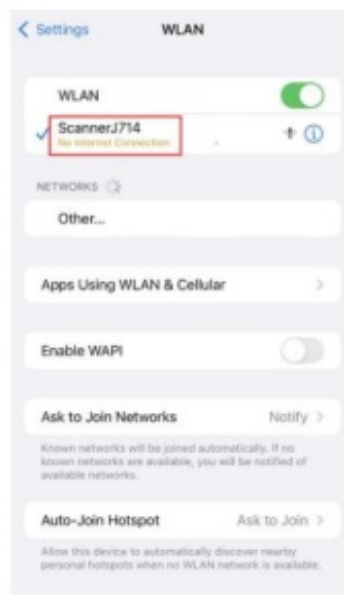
< Settings WLAN

WLAN

ScannerJ714
No Internet Connection

NETWORKS

Other...

Apps Using WLAN & Cellular

Enable WAPI

Ask to Join Networks Notify >

Known networks will be joined automatically. If no known networks are available, you will be notified of available networks.

Auto-Join Hotspot Ask to Join >

Allow this device to automatically discover nearby personal hotspots when no WLAN network is available.